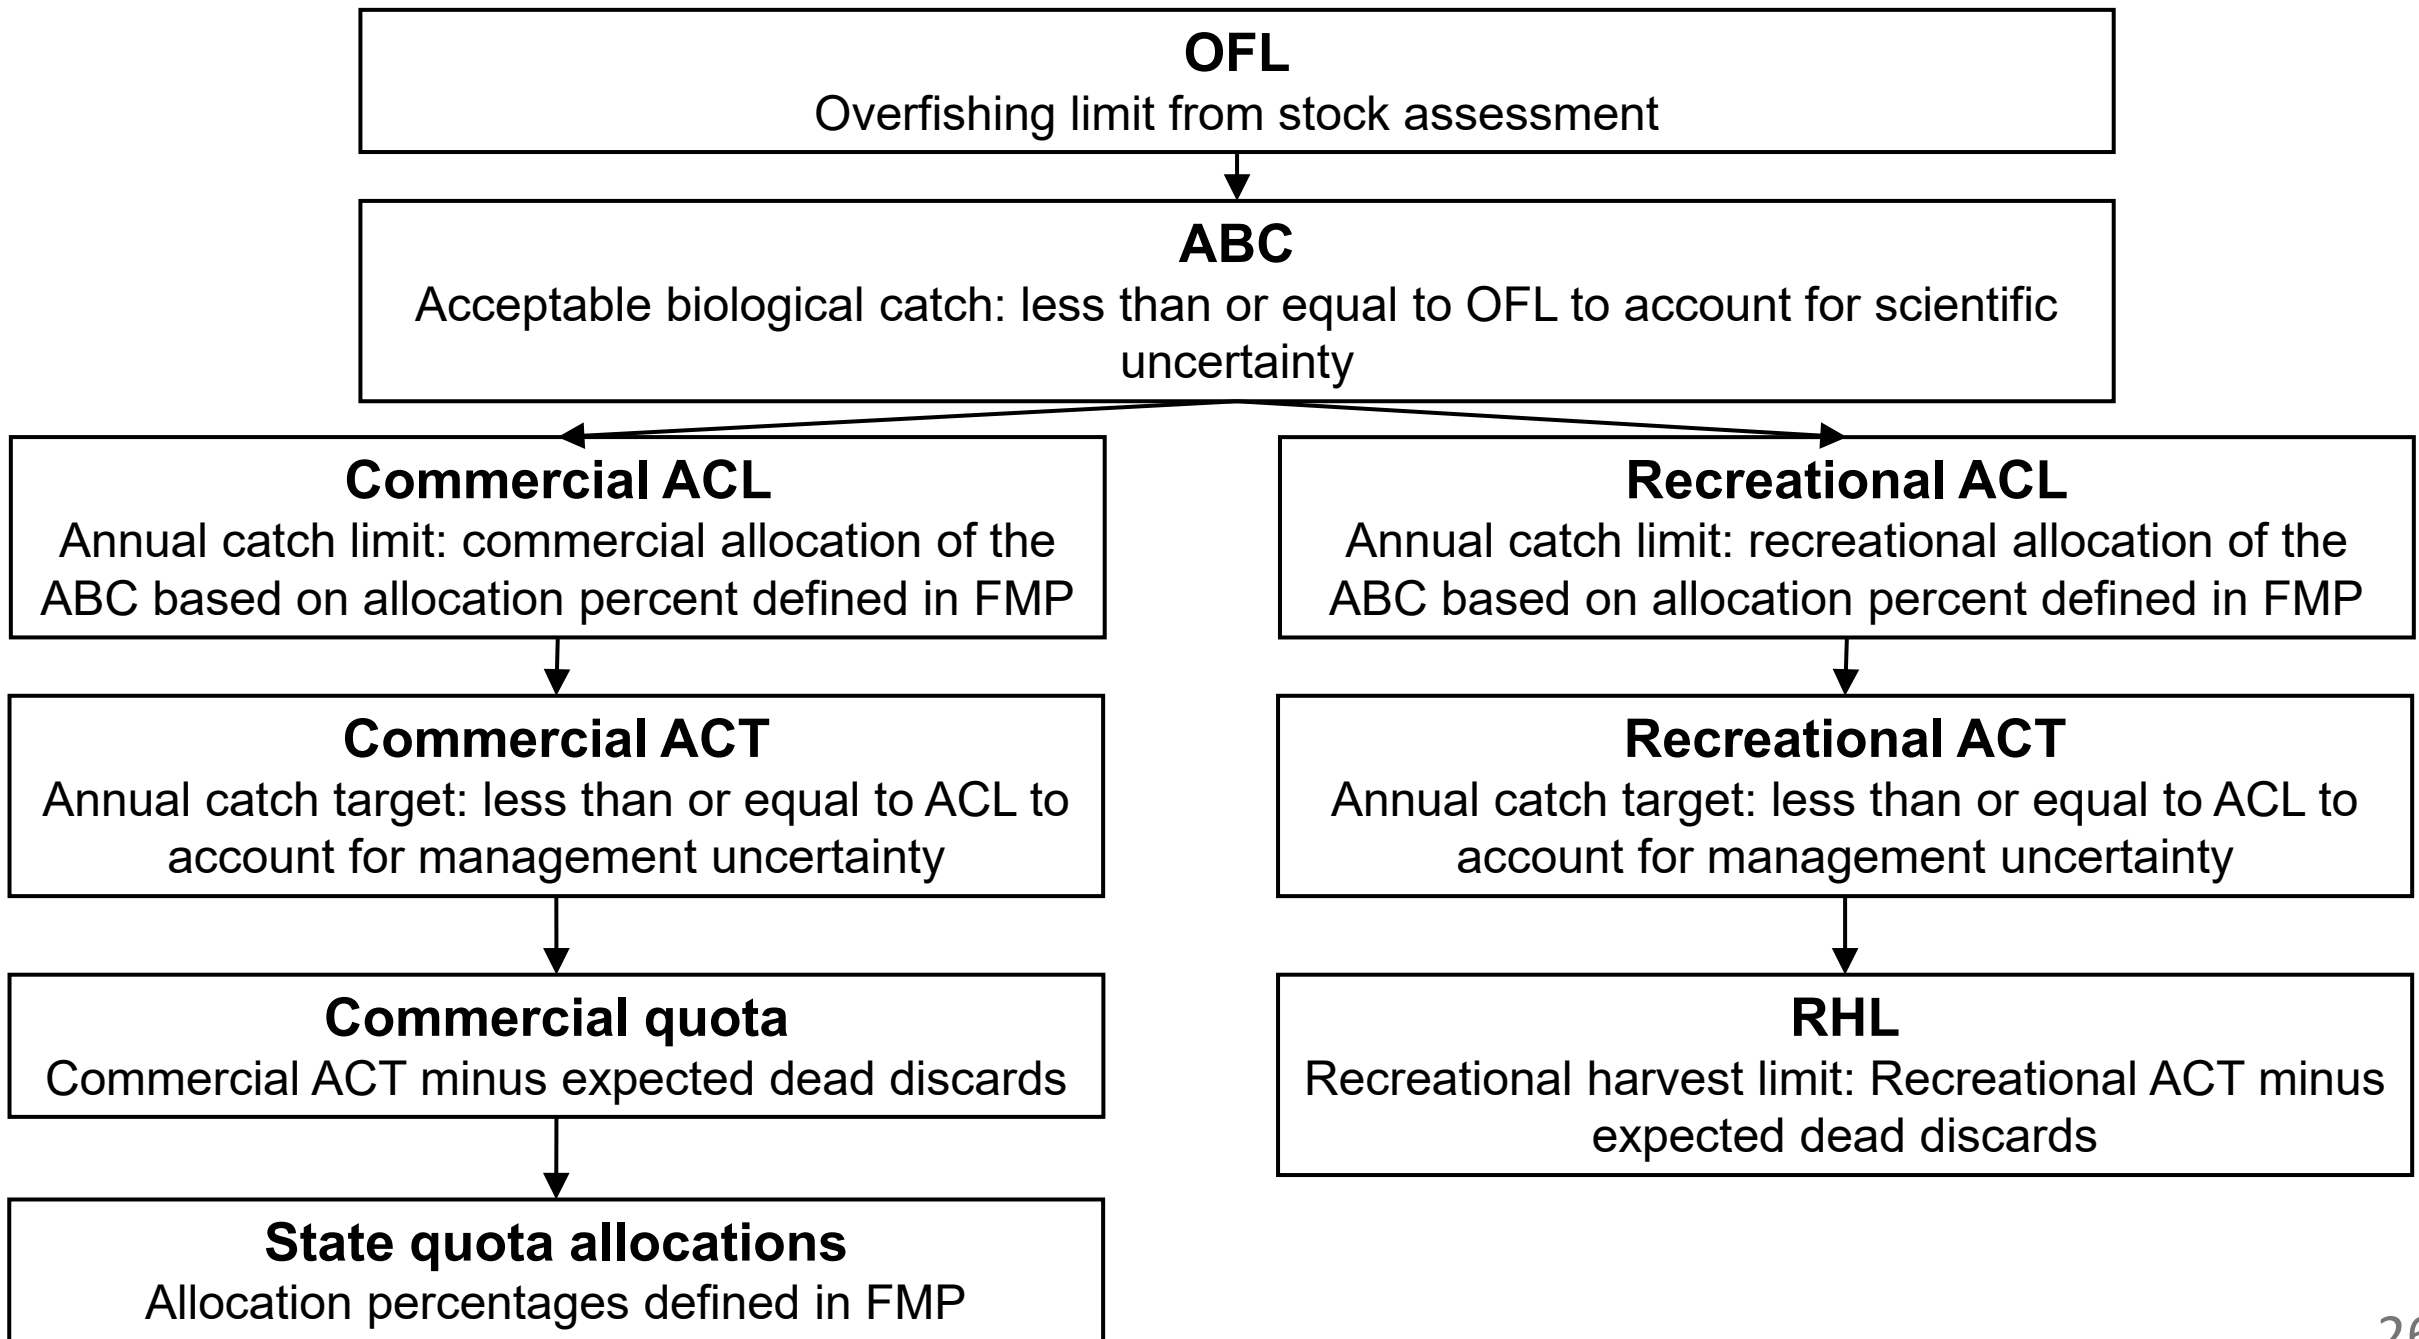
OFL
Overfishing limit from stock assessment

ABC
Acceptable biological catch: less than or equal to OFL to account for scientific uncertainty

Commercial ACL
Annual catch limit: commercial allocation of the ABC based on allocation percent defined in FMP

Commercial ACT
Annual catch target: less than or equal to ACL to account for management uncertainty

Commercial quota
Commercial ACT minus expected dead discards

State quota allocations
Allocation percentages defined in FMP

Recreational ACL
Annual catch limit: recreational allocation of the ABC based on allocation percent defined in FMP

Recreational ACT
Annual catch target: less than or equal to ACL to account for management uncertainty

RHL
Recreational harvest limit: Recreational ACT minus expected dead discards

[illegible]